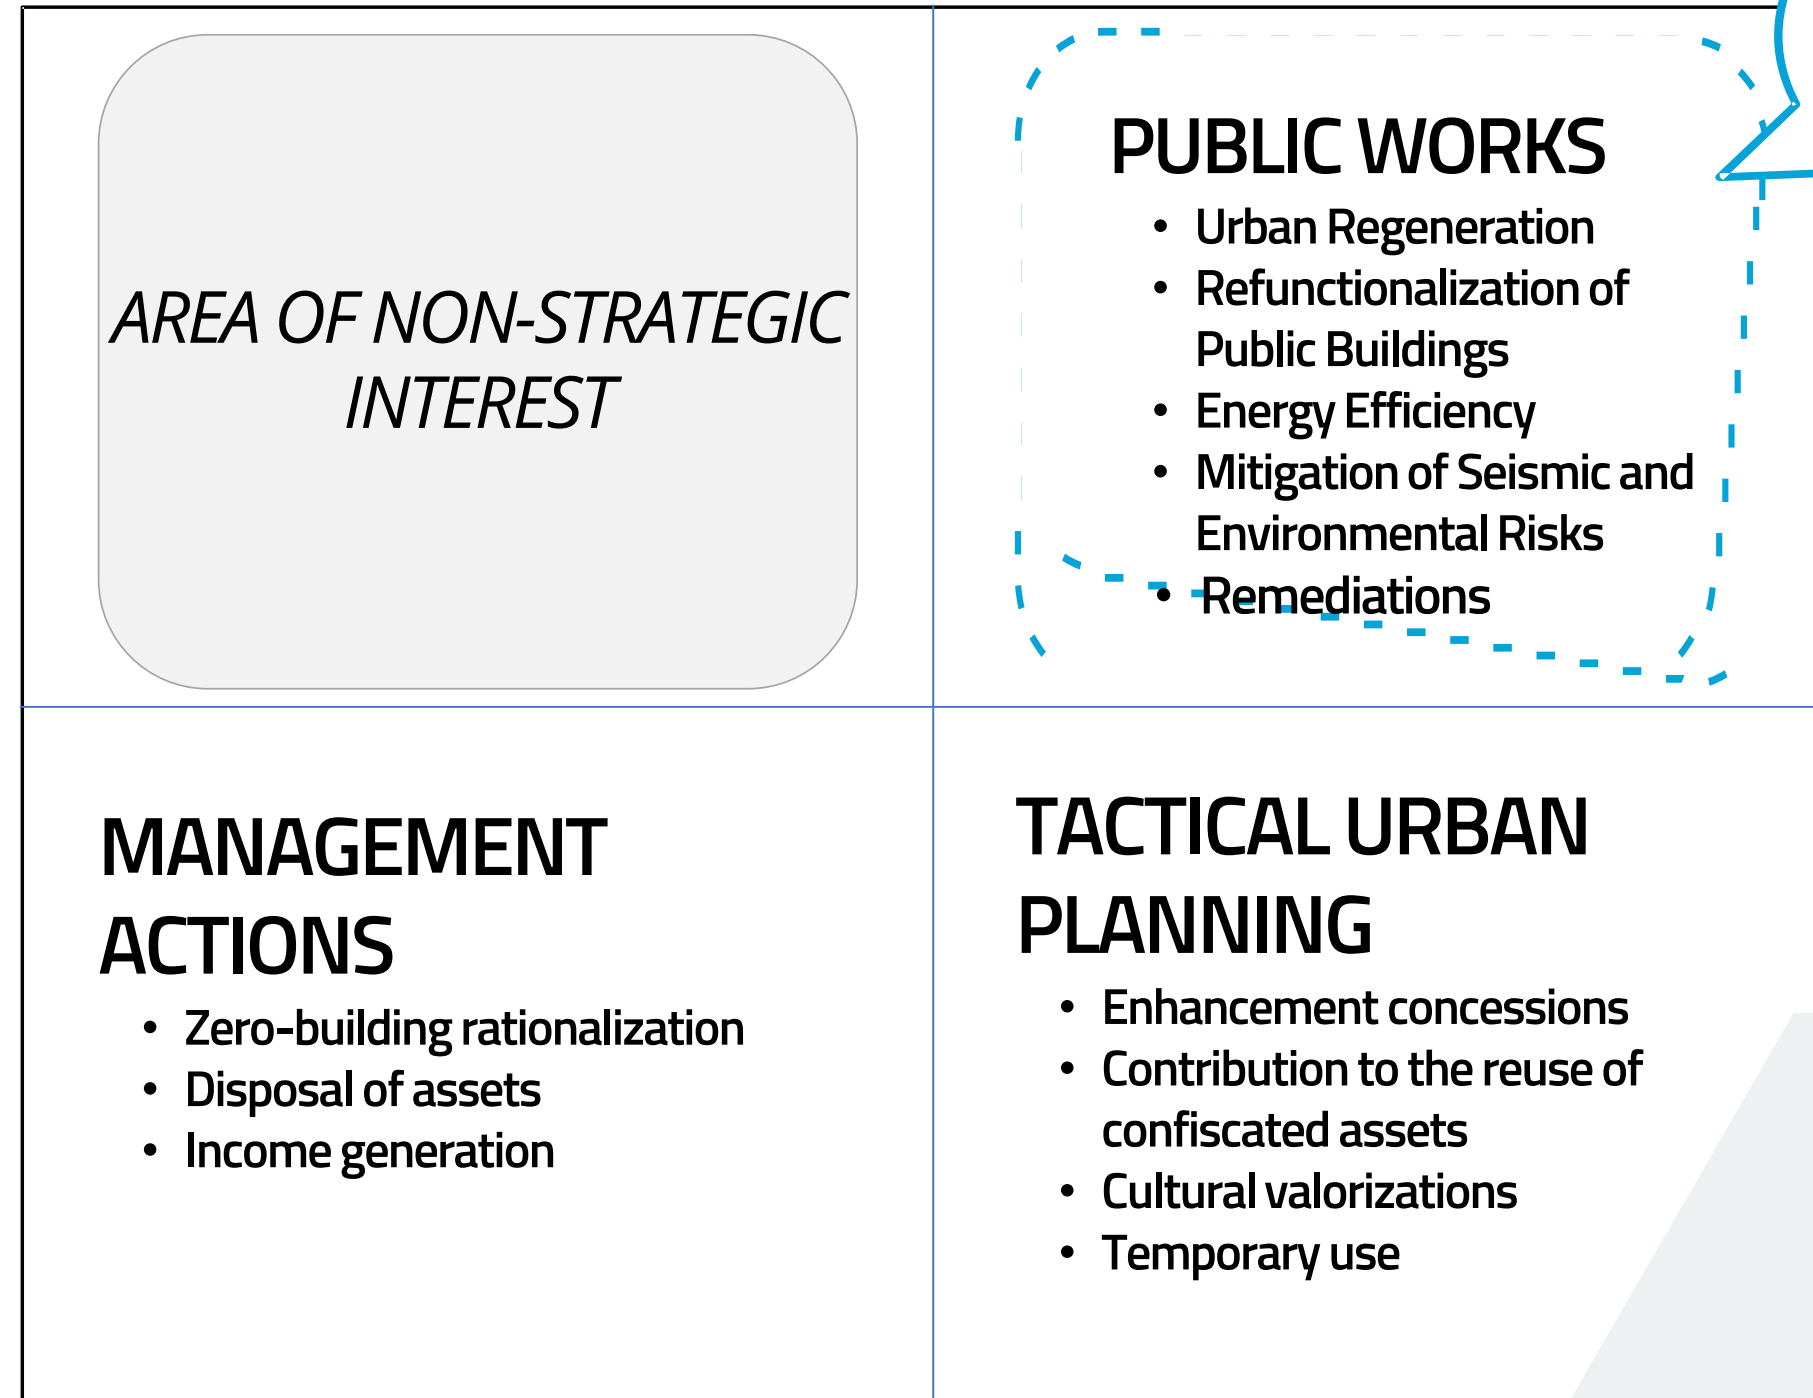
AREA OF NON-STRATEGIC INTEREST

PUBLIC WORKS
- Urban Regeneration
- Refunctionalization of Public Buildings
- Energy Efficiency
- Mitigation of Seismic and Environmental Risks
- Remediations

MANAGEMENT ACTIONS
- Zero-building rationalization
- Disposal of assets
- Income generation

TACTICAL URBAN PLANNING
- Enhancement concessions
- Contribution to the reuse of confiscated assets
- Cultural valorizations
- Temporary use